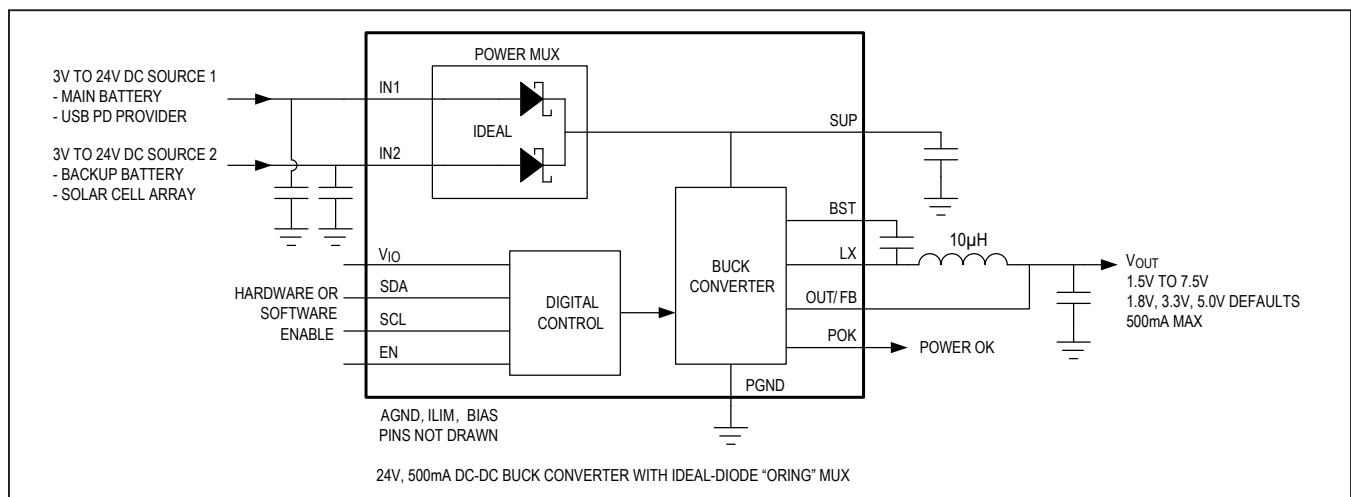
3V TO 24V DC SOURCE 1
- MAIN BATTERY
- USB PD PROVIDER

3V TO 24V DC SOURCE 2
- BACKUP BATTERY
- SOLAR CELL ARRAY

POWER MUX

IN1

IDEAL

IN2

SUP

BST

LX

10µH

$V_{OUT}$
1.5V TO 7.5V
1.8V, 3.3V, 5.0V DEFAULTS
500mA MAX

$V_{IO}$

SDA

SCL

EN

HARDWARE OR SOFTWARE ENABLE

DIGITAL CONTROL

BUCK CONVERTER

OUT/ FB

POK

POWER OK

PGND

AGND, ILIM, BIAS PINS NOT DRAWN

24V, 500mA DC-DC BUCK CONVERTER WITH IDEAL-DIODE “ORING” MUX